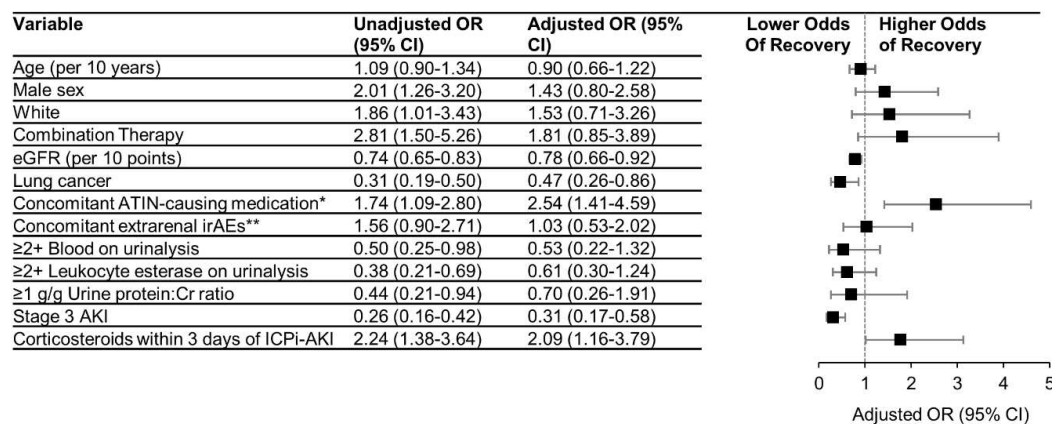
| Variable | Unadjusted OR (95% CI) | Adjusted OR (95% CI) |
|---|---|---|
| Age (per 10 years) | 1.09 (0.90-1.34) | 0.90 (0.66-1.22) |
| Male sex | 2.01 (1.26-3.20) | 1.43 (0.80-2.58) |
| White | 1.86 (1.01-3.43) | 1.53 (0.71-3.26) |
| Combination Therapy | 2.81 (1.50-5.26) | 1.81 (0.85-3.89) |
| eGFR (per 10 points) | 0.74 (0.65-0.83) | 0.78 (0.66-0.92) |
| Lung cancer | 0.31 (0.19-0.50) | 0.47 (0.26-0.86) |
| Concomitant ATIN-causing medication* | 1.74 (1.09-2.80) | 2.54 (1.41-4.59) |
| Concomitant extrarenal irAEs** | 1.56 (0.90-2.71) | 1.03 (0.53-2.02) |
| ≥2+ Blood on urinalysis | 0.50 (0.25-0.98) | 0.53 (0.22-1.32) |
| ≥2+ Leukocyte esterase on urinalysis | 0.38 (0.21-0.69) | 0.61 (0.30-1.24) |
| ≥1 g/g Urine protein:Cr ratio | 0.44 (0.21-0.94) | 0.70 (0.26-1.91) |
| Stage 3 AKI | 0.26 (0.16-0.42) | 0.31 (0.17-0.58) |
| Corticosteroids within 3 days of ICPi-AKI | 2.24 (1.38-3.64) | 2.09 (1.16-3.79) |

Lower Odds Of Recovery
Higher Odds of Recovery

0 1 2 3 4 5

Adjusted OR (95% CI)